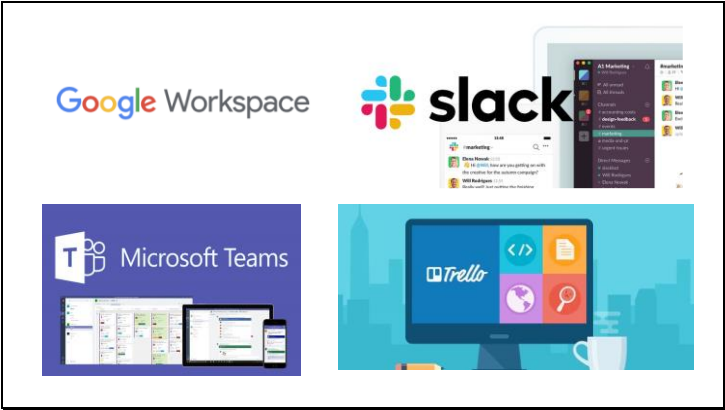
Google Workspace

slack

A1 Marketing
Will Rodrigues
All unreads
All threads
Channels
accounting-costs
design-feedback
events
marketing
media-and-pr
design-feedback
Direct Messages
slackbot
Will Rodrigues
Elena Novak
#marketing
Elena Novak
Hi @Will, how are you getting on with the creative for the autumn campaign?
Will Rodrigues
Really well! Just putting the finishing
#marketing

Microsoft Teams

Trello